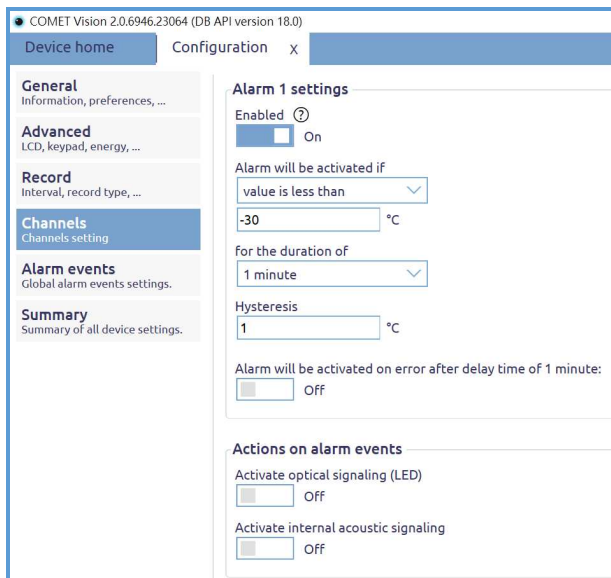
COMET Vision 2.0.6946.23064 (DB API version 18.0)

Device home

Configuration X

General
Information, preferences, ...

Advanced
LCD, keypad, energy, ...

Record
Interval, record type, ...

Channels
Channels setting

Alarm events
Global alarm events settings.

Summary
Summary of all device settings.

Alarm 1 settings

Enabled ?

On

Alarm will be activated if

value is less than

-30 °C

for the duration of

1 minute

Hysteresis

1 °C

Alarm will be activated on error after delay time of 1 minute:

Off

Actions on alarm events

Activate optical signaling (LED)

Off

Activate internal acoustic signaling

Off